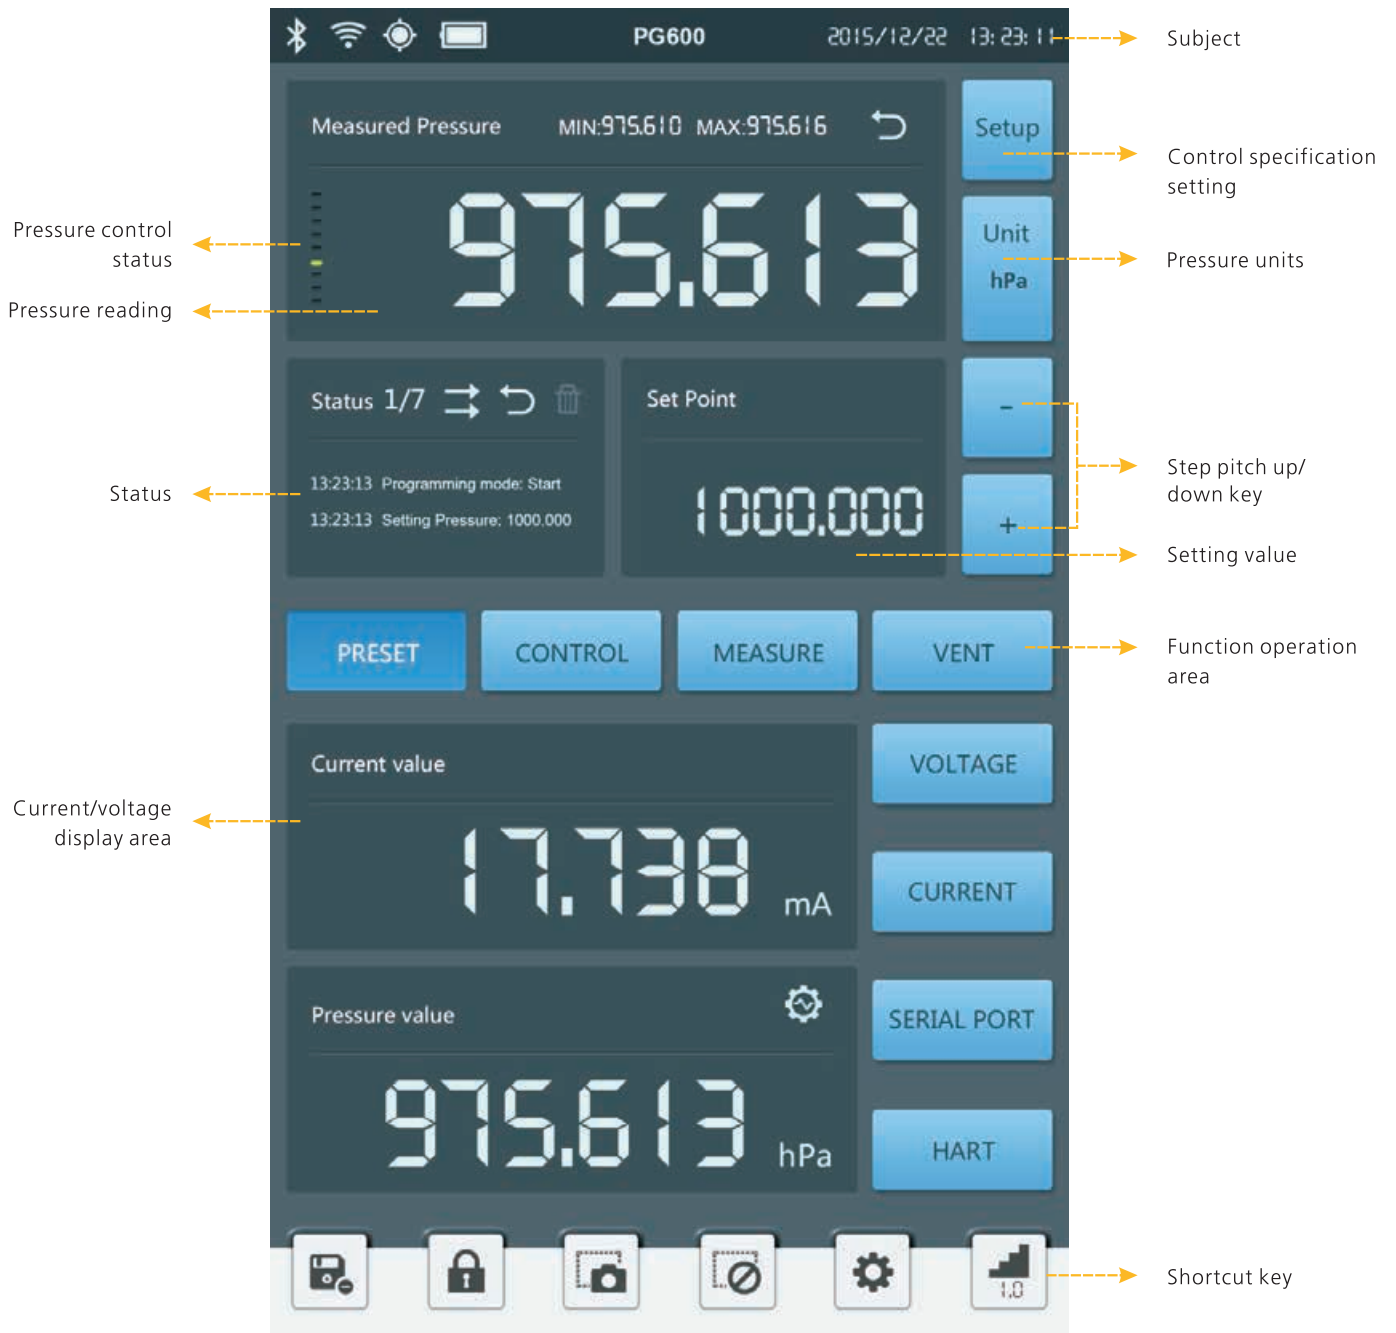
PG600 2015/12/22 13:23:11

Subject

Measured Pressure MIN:975.610 MAX:975.616

Setup

Control specification setting

Pressure control status

975.613

Unit hPa

Pressure units

Pressure reading

Status 1/7

Set Point

-

Step pitch up/ down key

Status

13:23:13 Programming mode: Start

13:23:13 Setting Pressure: 1000.000

1000.000

+

Setting value

PRESET

CONTROL

MEASURE

VENT

Function operation area

Current value

VOLTAGE

Current/voltage display area

17.738 mA

CURRENT

Pressure value

SERIAL PORT

975.613 hPa

HART

1.0

Shortcut key